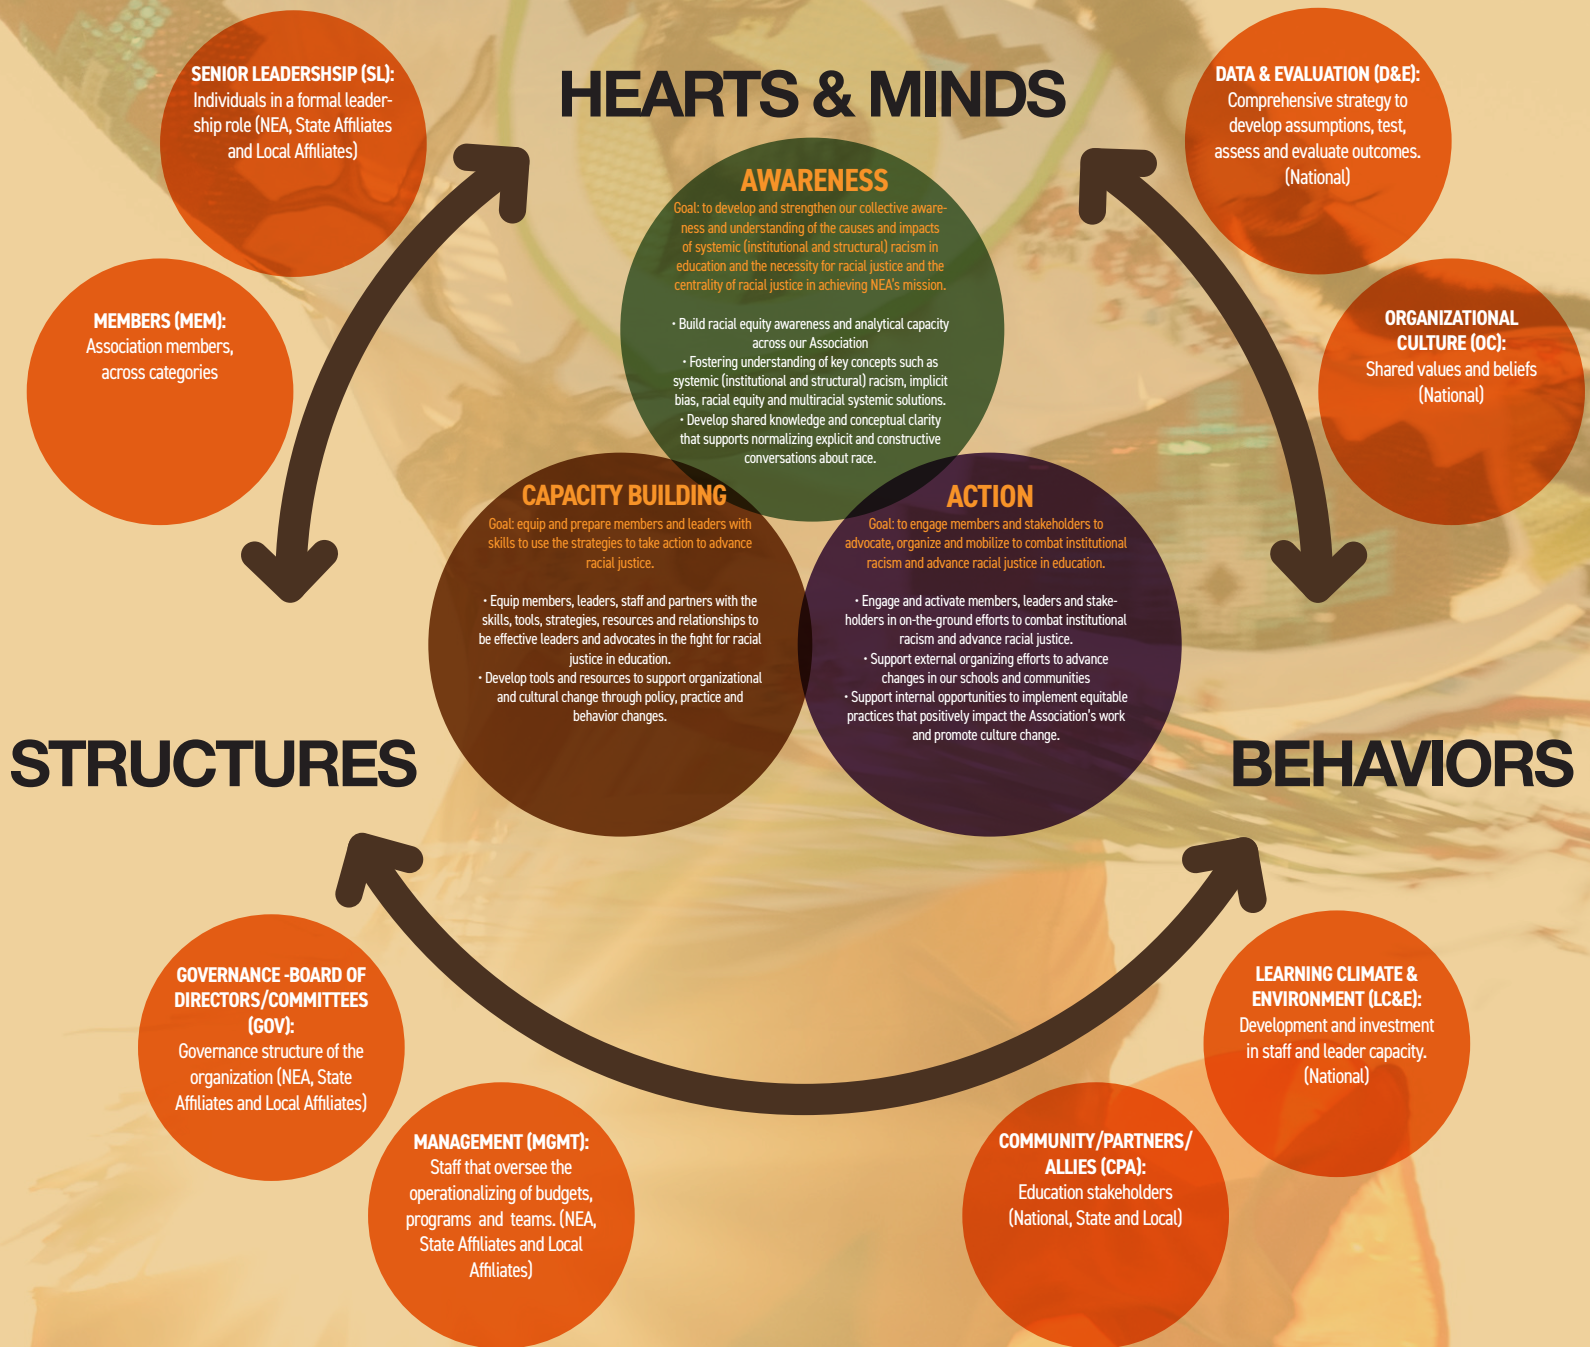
SENIOR LEADERSHSIP (SL):
Individuals in a formal leadership role (NEA, State Affiliates and Local Affiliates)

HEARTS & MINDS

DATA & EVALUATION (D&E):
Comprehensive strategy to develop assumptions, test, assess and evaluate outcomes. (National)

MEMBERS (MEM):
Association members, across categories

AWARENESS
Goal: to develop and strengthen our collective awareness and understanding of the causes and impacts of systemic (institutional and structural) racism in education and the necessity for racial justice and the centrality of racial justice in achieving NEA's mission.

• Build racial equity awareness and analytical capacity across our Association
• Fostering understanding of key concepts such as systemic (institutional and structural) racism, implicit bias, racial equity and multiracial systemic solutions.
• Develop shared knowledge and conceptual clarity that supports normalizing explicit and constructive conversations about race.

ORGANIZATIONAL CULTURE (OC):
Shared values and beliefs (National)

CAPACITY BUILDING
Goal: equip and prepare members and leaders with skills to use the strategies to take action to advance racial justice.

• Equip members, leaders, staff and partners with the skills, tools, strategies, resources and relationships to be effective leaders and advocates in the fight for racial justice in education.
• Develop tools and resources to support organizational and cultural change through policy, practice and behavior changes.

ACTION
Goal: to engage members and stakeholders to advocate, organize and mobilize to combat institutional racism and advance racial justice in education.

• Engage and activate members, leaders and stakeholders in on-the-ground efforts to combat institutional racism and advance racial justice.
• Support external organizing efforts to advance changes in our schools and communities
• Support internal opportunities to implement equitable practices that positively impact the Association's work and promote culture change.

STRUCTURES

BEHAVIORS

GOVERNANCE -BOARD OF DIRECTORS/COMMITTEES (GOV):
Governance structure of the organization (NEA, State Affiliates and Local Affiliates)

LEARNING CLIMATE & ENVIRONMENT (LC&E):
Development and investment in staff and leader capacity. (National)

MANAGEMENT (MGMT):
Staff that oversee the operationalizing of budgets, programs and teams. (NEA, State Affiliates and Local Affiliates)

COMMUNITY/PARTNERS/ ALLIES (CPA):
Education stakeholders (National, State and Local)